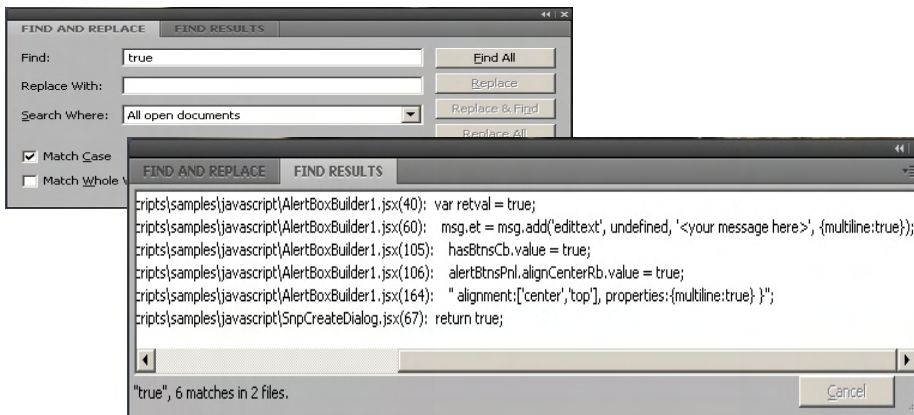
FIND AND REPLACE FIND RESULTS

Find: true

Replace With:

Search Where: All open documents

Find All

Replace

Replace & Find

Replace All

Match Case

Match Whole W

FIND AND REPLACE FIND RESULTS

cripts\samples\javascript\AlertBoxBuilder1.jsx(40): var retval = true;

cripts\samples\javascript\AlertBoxBuilder1.jsx(60): msg.et = msg.add('edittext', undefined, '<your message here>', {multiline:true});

cripts\samples\javascript\AlertBoxBuilder1.jsx(105): hasBtnsCb.value = true;

cripts\samples\javascript\AlertBoxBuilder1.jsx(106): alertBtnsPnl.alignCenterRb.value = true;

cripts\samples\javascript\AlertBoxBuilder1.jsx(164): " alignment:['center','top'], properties:{multiline:true} }";

cripts\samples\javascript\SnpCreateDialog.jsx(67): return true;

"true", 6 matches in 2 files.

Cancel